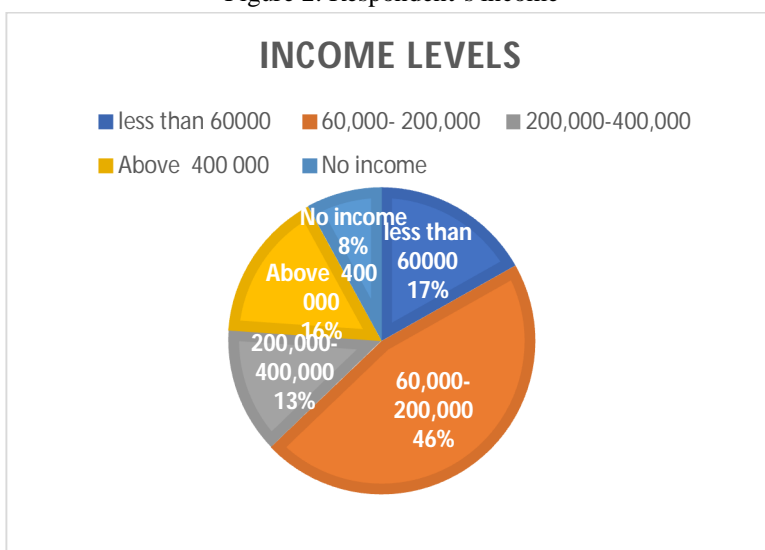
Figure 2: Respondent's income

INCOME LEVELS

less than 60000 60,000- 200,000 200,000-400,000
Above 400 000 No income

No income 8%
less than 60000 17%
Above 400 000 16%
200,000-400,000 13%
60,000-200,000 46%